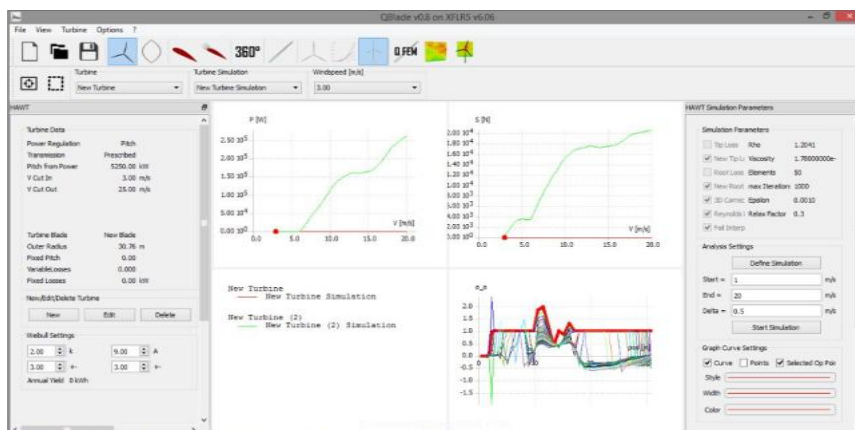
QBlade v0.8 on XFLR5 v6.06

File View Turbine Options ?

360° Q FEM

Turbine
New Turbine

Turbine Simulation
New Turbine Simulation

Windspeed [m/s]
3.00

HAWT

Turbine Data

| | |
|---|---|
| Power Regulation | Pitch |
| Transmission | Prescribed |
| Pitch from Power | 5250.00 kW |
| V Cut In | 3.00 m/s |
| V Cut Out | 25.00 m/s |

| | |
|---|---|
| Turbine Blade | New Blade |
| Outer Radius | 30.76 m |
| Fixed Pitch | 0.00 |
| VariableLosses | 0.000 |
| Fixed Losses | 0.00 kW |

New/Edit/Delete Turbine

New Edit Delete

Weibull Settings

2.00 k 9.00 A
3.00 3.00

Annual Yield 0 kWh

P [W]

2.50 $10^5$
2.00 $10^5$
1.50 $10^5$
1.00 $10^5$
5.00 $10^4$
0.00 $10^0$
0.0 5.0 10.0 15.0 20.0
V [m/s]

S [N]

2.00 $10^4$
1.80 $10^4$
1.60 $10^4$
1.40 $10^4$
1.20 $10^4$
1.00 $10^4$
8.00 $10^3$
6.00 $10^3$
4.00 $10^3$
2.00 $10^3$
0.00 $10^0$
0.0 5.0 10.0 15.0 20.0
V [m/s]

New Turbine
New Turbine Simulation

New Turbine (2)
New Turbine (2) Simulation

a_a

2.0
1.5
1.0
0.5
0.0
-0.5
-1.0
-1.5

HAWT Simulation Parameters

Simulation Parameters

Tip Loss Rho 1.2041
New Tip Lo Viscosity 1.78000000e-
Root Loss Elements 50
New Root max Iteration 1000
3D Correc Epsilon 0.0010
Reynolds I Relax Factor 0.3
Foil Interp

Analysis Settings

Define Simulation

Start = 1 m/s
End = 20 m/s
Delta = 0.5 m/s

Start Simulation

Graph Curve Settings

Curve Points Selected Op Poi

Style
Width
Color